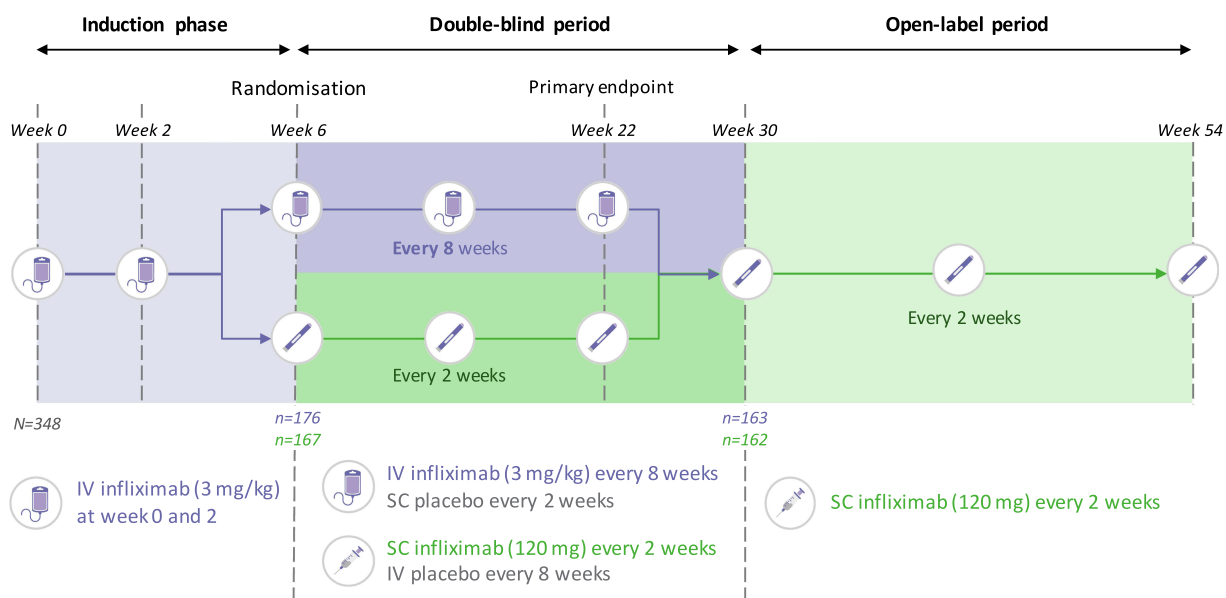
Induction phase

Double-blind period

Open-label period

Randomisation

Primary endpoint

Week 0

Week 2

Week 6

Week 22

Week 30

Week 54

Every 8 weeks

Every 2 weeks

Every 2 weeks

N=348

n=176

n=167

n=163

n=162

IV infliximab (3 mg/kg) at week 0 and 2

IV infliximab (3 mg/kg) every 8 weeks
SC placebo every 2 weeks

SC infliximab (120 mg) every 2 weeks
IV placebo every 8 weeks

SC infliximab (120 mg) every 2 weeks